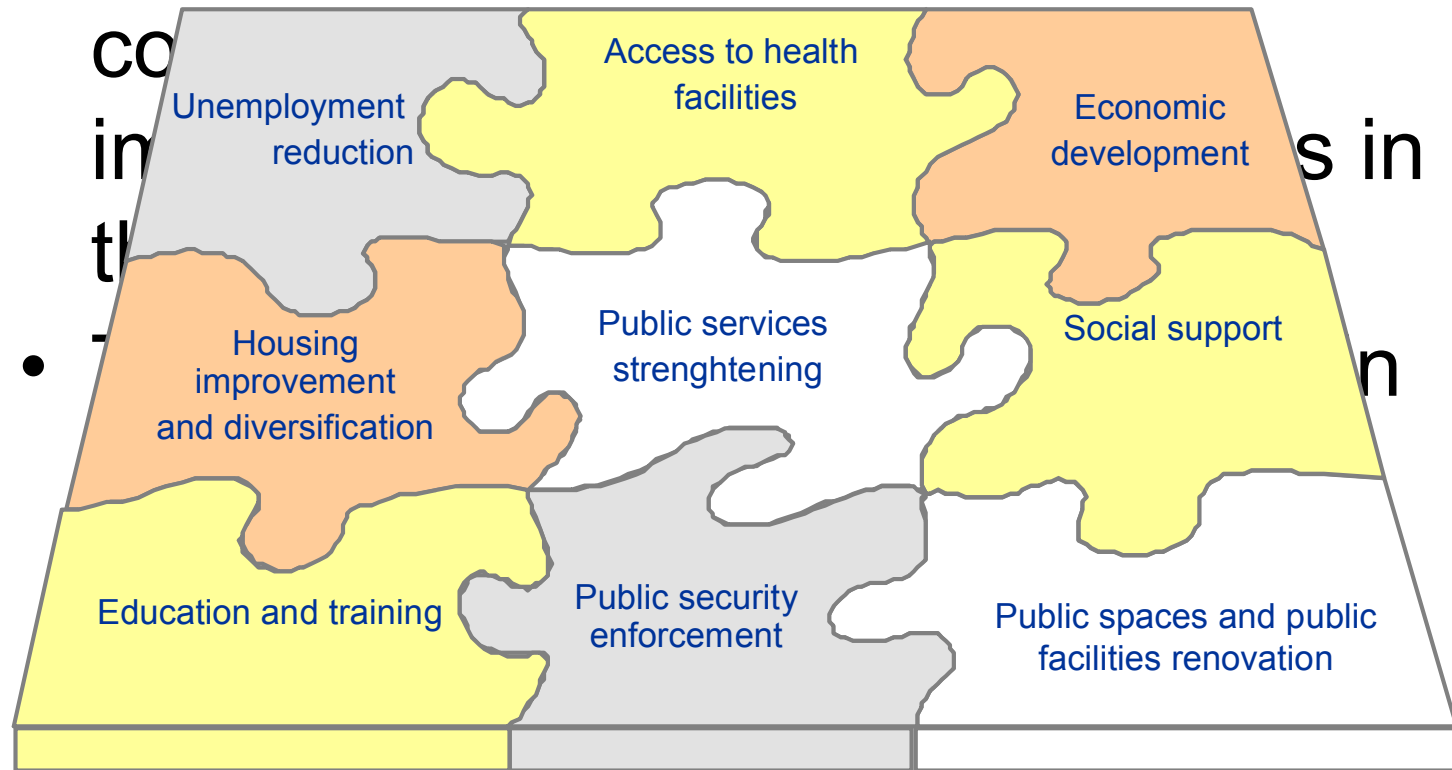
co
in s in
th
• n

Unemployment reduction

Access to health facilities

Economic development

Housing improvement and diversification

Public services strenghtening

Social support

Education and training

Public security enforcement

Public spaces and public facilities renovation